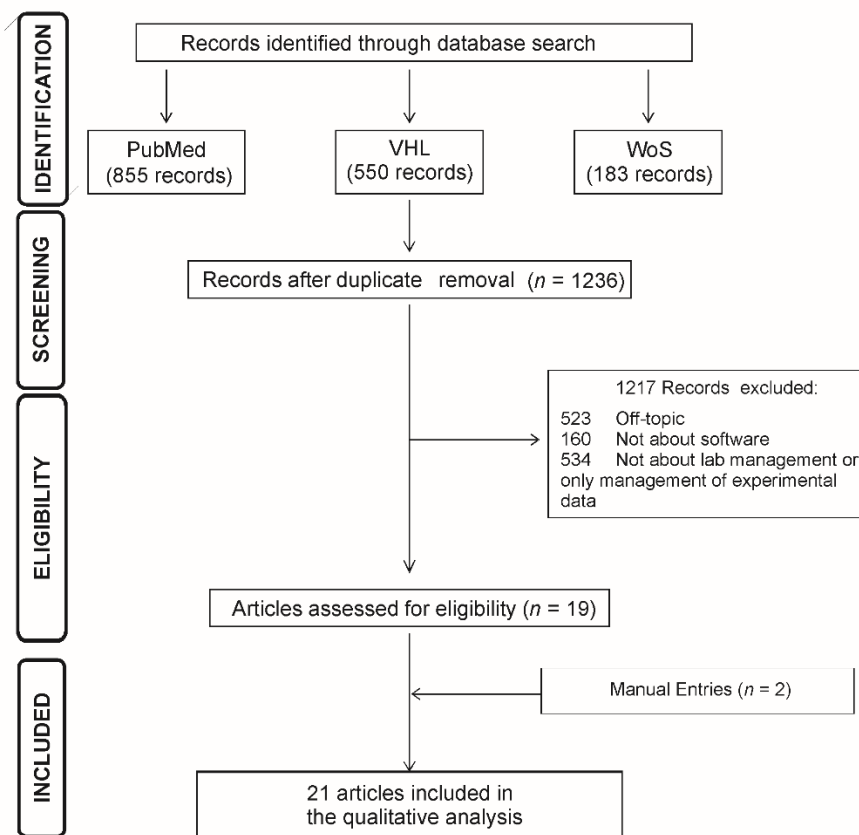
IDENTIFICATION

Records identified through database search

PubMed (855 records)

VHL (550 records)

WoS (183 records)

SCREENING

Records after duplicate removal ($n$ = 1236)

ELIGIBILITY

1217 Records excluded:

523 Off-topic
160 Not about software
534 Not about lab management or only management of experimental data

Articles assessed for eligibility ($n$ = 19)

INCLUDED

Manual Entries ($n$ = 2)

21 articles included in the qualitative analysis